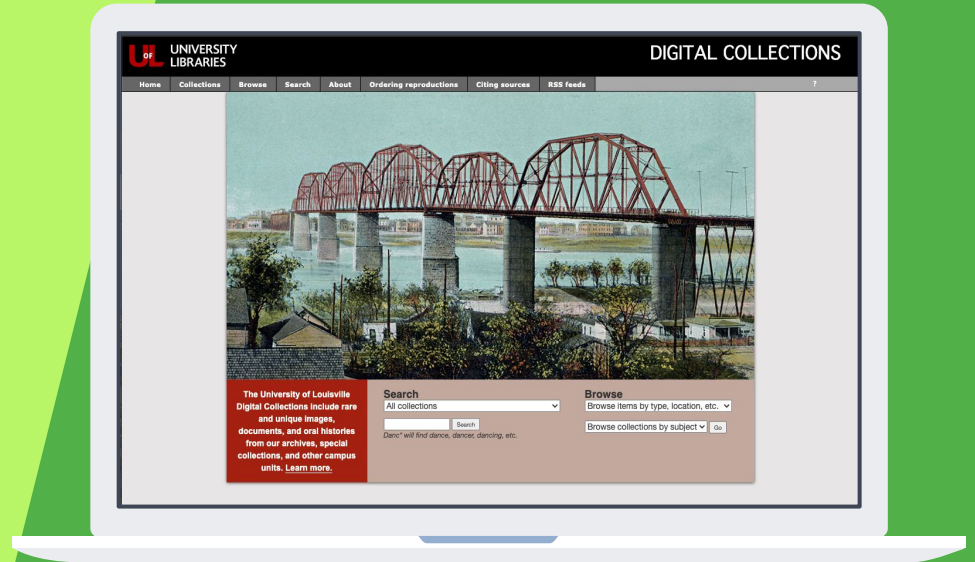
UofL UNIVERSITY LIBRARIES

DIGITAL COLLECTIONS

Home Collections Browse Search About Ordering reproductions Citing sources RSS feeds ?

The University of Louisville Digital Collections include rare and unique images, documents, and oral histories from our archives, special collections, and other campus units. Learn more.

Search

All collections

Search

Danc* will find dance, dancer, dancing, etc.

Browse

Browse items by type, location, etc.

Browse collections by subject

Go